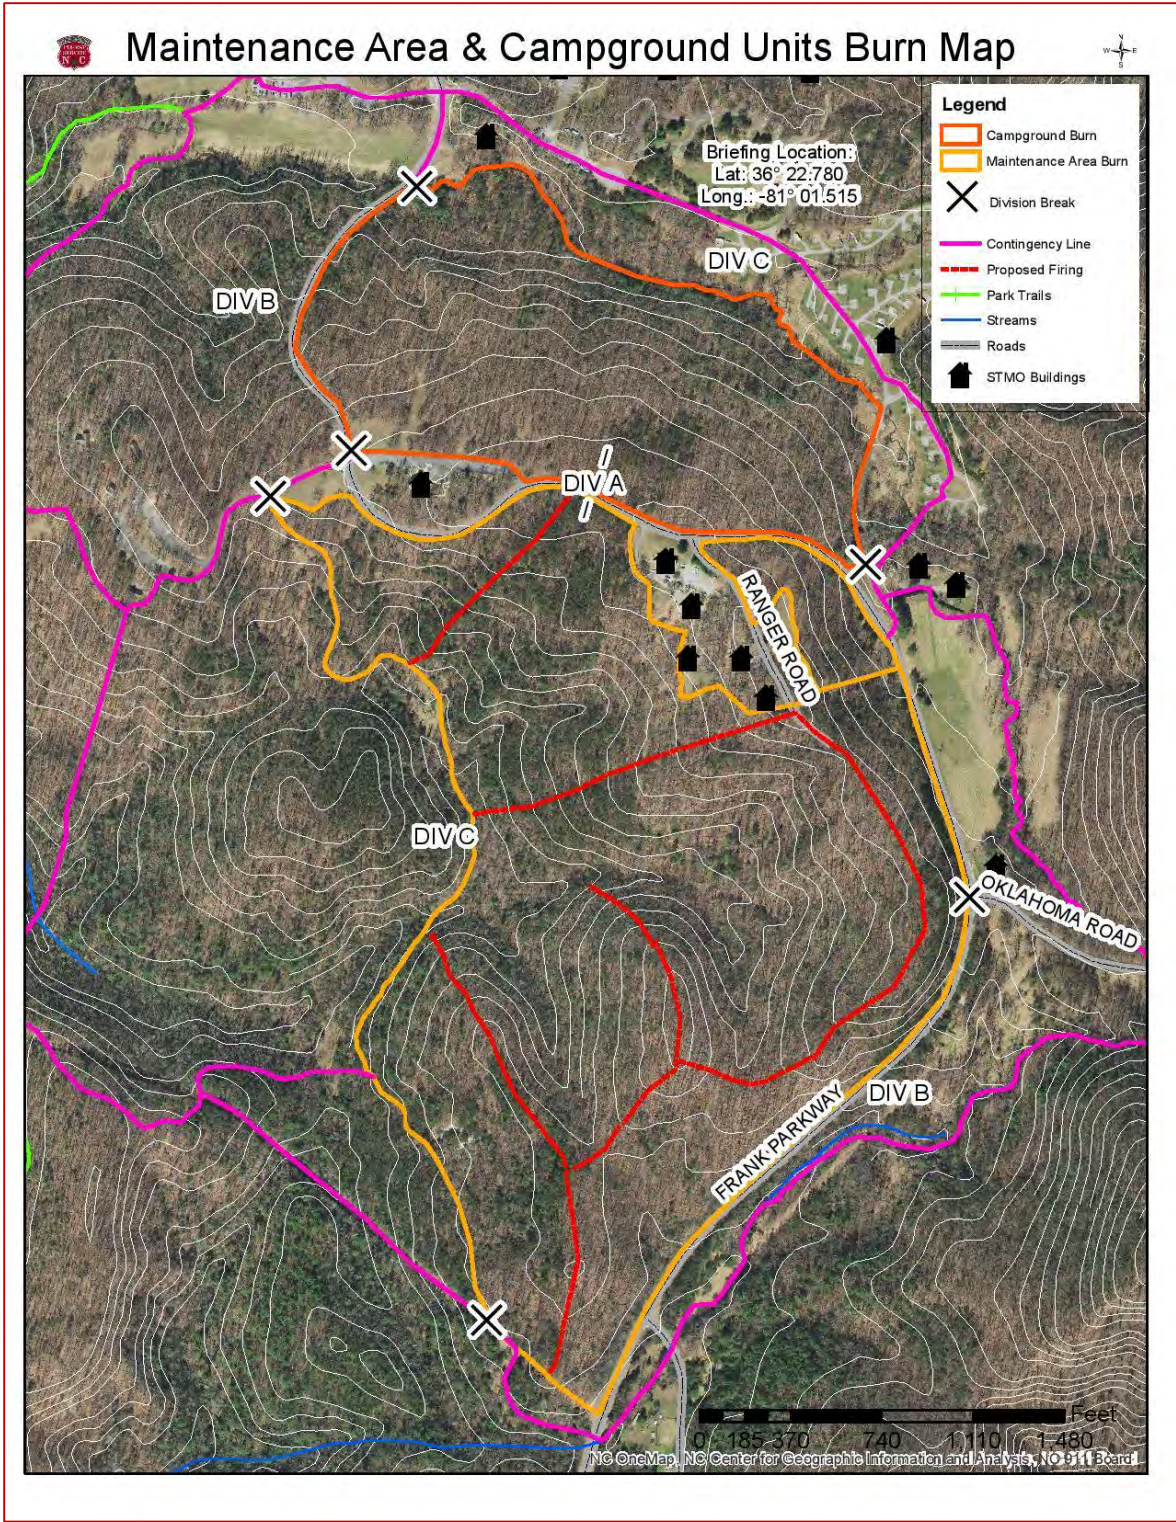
N C

Maintenance Area & Campground Units Burn Map

N
W E
S

Legend
Campground Burn
Maintenance Area Burn
Division Break
Contingency Line
Proposed Firing
Park Trails
Streams
Roads
STMO Buildings

Briefing Location:
Lat: 36° 22.780
Long.: -81° 01.515

DIV C

DIV B

DIV A

RANGER ROAD

DIV C

OKLAHOMA ROAD

FRANK PARKWAY

DIV B

0 185 370 740 1,110 1,480 Feet

NC OneMap, NC Center for Geographic Information and Analysis, NC 911 Board